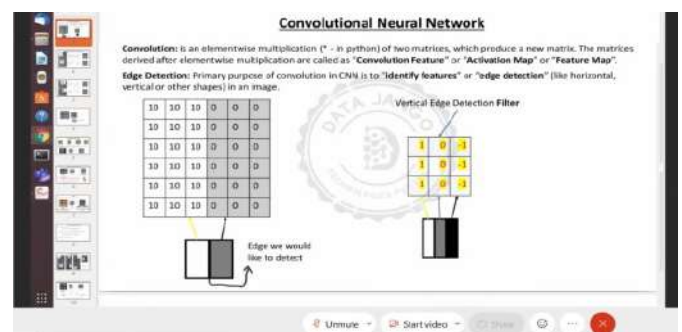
Convolutional Neural Network

Convolution: is an elementwise multiplication (* - in python) of two matrices, which produce a new matrix. The matrices derived after elementwise multiplication are called as "Convolution Feature" or "Activation Map" or "Feature Map".

Edge Detection: Primary purpose of convolution in CNN is to "identify features" or "edge detection" (like horizontal, vertical or other shapes) in an image.

| 10 | 10 | 10 | 0 | 0 | 0 |
|---|---|---|---|---|---|
| 10 | 10 | 10 | 0 | 0 | 0 |
| 10 | 10 | 10 | 0 | 0 | 0 |
| 10 | 10 | 10 | 0 | 0 | 0 |
| 10 | 10 | 10 | 0 | 0 | 0 |
| 10 | 10 | 10 | 0 | 0 | 0 |

Edge we would like to detect

Vertical Edge Detection Filter

| 1 | 0 | -1 |
|---|---|---|
| 1 | 0 | -1 |
| 1 | 0 | -1 |

DATA JANGO

Unmute Start video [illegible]